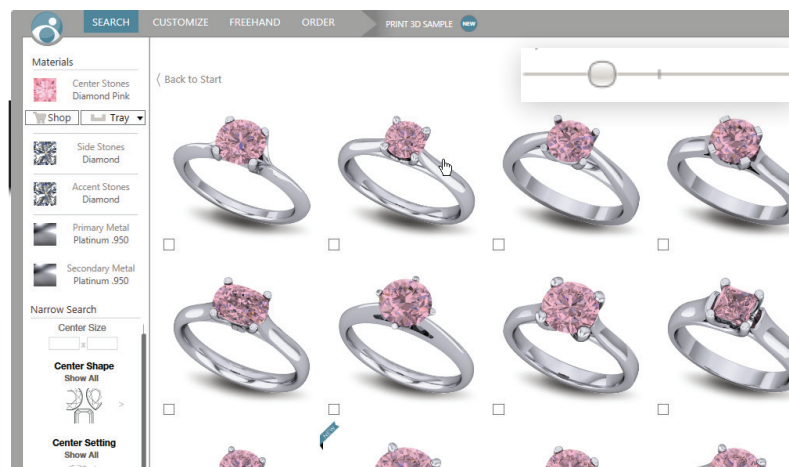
SEARCH CUSTOMIZE FREEHAND ORDER PRINT 3D SAMPLE NEW

Materials

Center Stones
Diamond Pink

Shop Tray

Side Stones
Diamond

Accent Stones
Diamond

Primary Metal
Platinum .950

Secondary Metal
Platinum .950

Narrow Search

Center Size

Center Shape
Show All

Center Setting
Show All

Back to Start